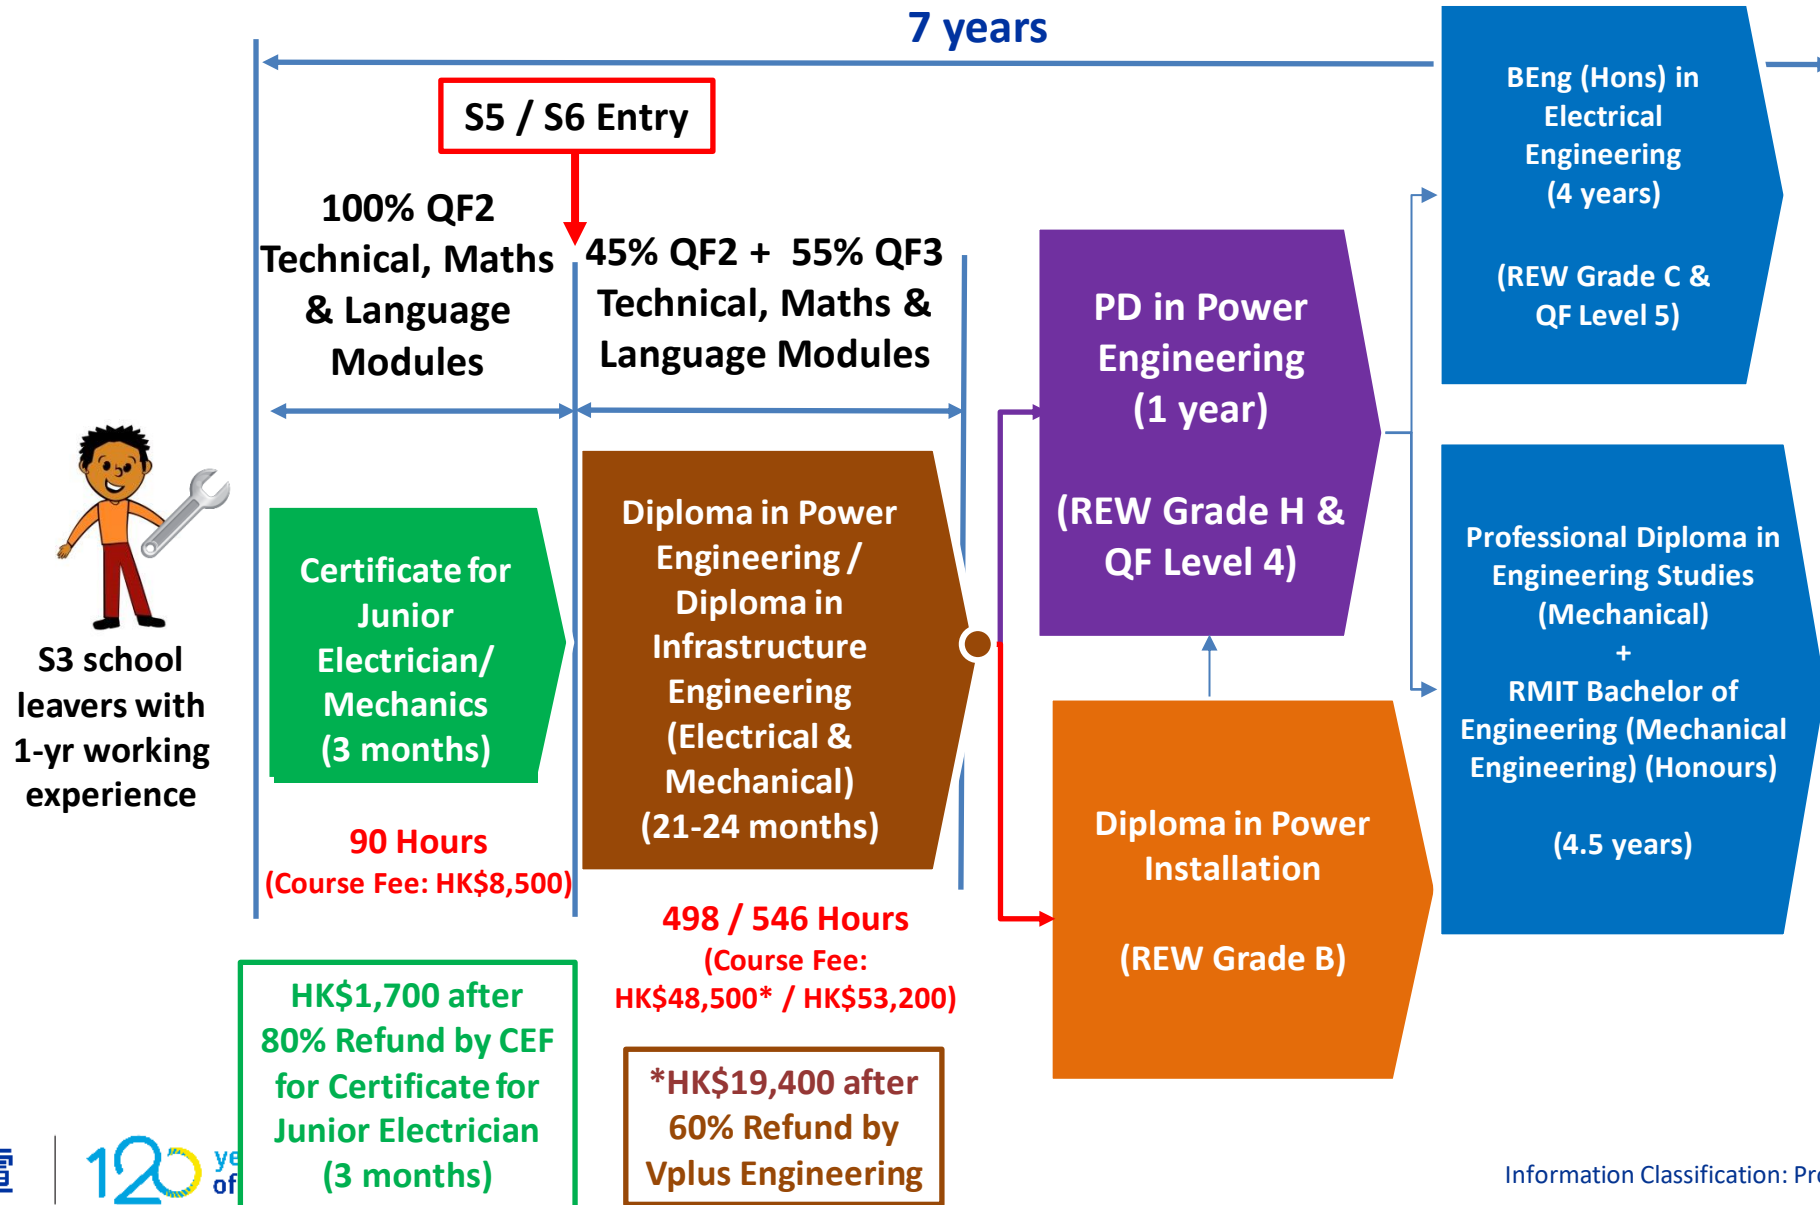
7 years

S5 / S6 Entry

100% QF2 Technical, Maths & Language Modules

45% QF2 + 55% QF3 Technical, Maths & Language Modules

BEng (Hons) in Electrical Engineering (4 years)

(REW Grade C & QF Level 5)

PD in Power Engineering (1 year)

(REW Grade H & QF Level 4)

S3 school leavers with 1-yr working experience

Certificate for Junior Electrician/ Mechanics (3 months)

Diploma in Power Engineering / Diploma in Infrastructure Engineering (Electrical & Mechanical) (21-24 months)

Professional Diploma in Engineering Studies (Mechanical) + RMIT Bachelor of Engineering (Mechanical Engineering) (Honours)

(4.5 years)

Diploma in Power Installation

(REW Grade B)

90 Hours
(Course Fee: HK$8,500)

498 / 546 Hours
(Course Fee: HK$48,500* / HK$53,200)

HK$1,700 after 80% Refund by CEF for Certificate for Junior Electrician (3 months)

*HK$19,400 after 60% Refund by Vplus Engineering

120 ye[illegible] of

Information Classification: Pr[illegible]